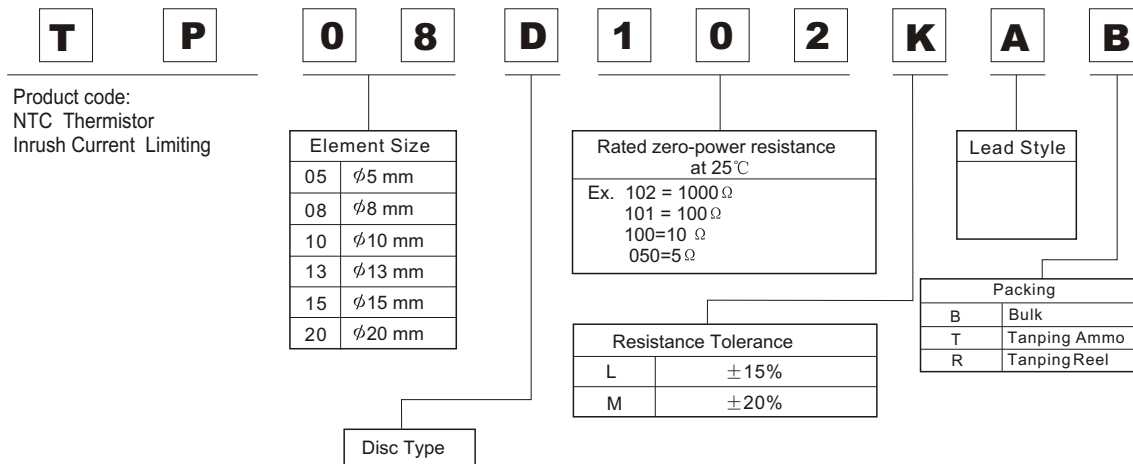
T P 0 8 D 1 0 2 K A B

Product code:
NTC Thermistor
Inrush Current Limiting

| Element Size | |
|---|---|
| 05 | $\phi$5 mm |
| 08 | $\phi$8 mm |
| 10 | $\phi$10 mm |
| 13 | $\phi$13 mm |
| 15 | $\phi$15 mm |
| 20 | $\phi$20 mm |

Rated zero-power resistance at 25℃
Ex. 102 = 1000$\Omega$
101 = 100$\Omega$
100=10 $\Omega$
050=5$\Omega$

Lead Style

| Packing | |
|---|---|
| B | Bulk |
| T | Tanping Ammo |
| R | Tanping Reel |

| Resistance Tolerance | |
|---|---|
| L | $\pm$15% |
| M | $\pm$20% |

Disc Type